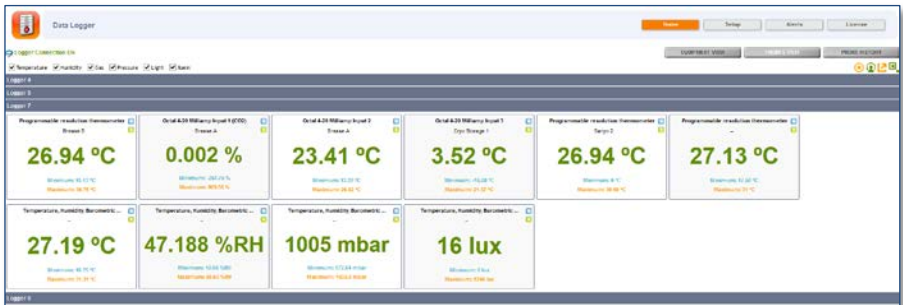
Data Logger

Home | Setup | Alerts | License

Logger Connection On

COMPONENT VIEW | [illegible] | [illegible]

Temperature Humidity Gas Pressure Light Alarm

Logger 4

Logger 5

Logger 7

Programmable resolution thermometer
Sensor 5
26.94 ºC
Minimum: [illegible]
Maximum: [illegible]

Octal 4-20 Milliamp Input 1 ([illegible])
Sensor A
0.002 %
Minimum: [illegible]
Maximum: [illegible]

Octal 4-20 Milliamp Input 2
Sensor A
23.41 ºC
Minimum: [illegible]
Maximum: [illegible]

Octal 4-20 Milliamp Input 1
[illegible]
3.52 ºC
Minimum: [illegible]
Maximum: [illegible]

Programmable resolution thermometer
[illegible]
26.94 ºC
Minimum: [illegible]
Maximum: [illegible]

Programmable resolution thermometer
--
27.13 ºC
Minimum: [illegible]
Maximum: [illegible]

Temperature, Humidity Barometric ...
--
27.19 ºC
Minimum: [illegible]
Maximum: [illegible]

Temperature, Humidity Barometric ...
--
47.188 %RH
Minimum: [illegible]
Maximum: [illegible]

Temperature, Humidity Barometric ...
--
1005 mbar
Minimum: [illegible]
Maximum: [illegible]

Temperature, Humidity Barometric ...
--
16 lux
Minimum: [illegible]
Maximum: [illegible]

Logger 8